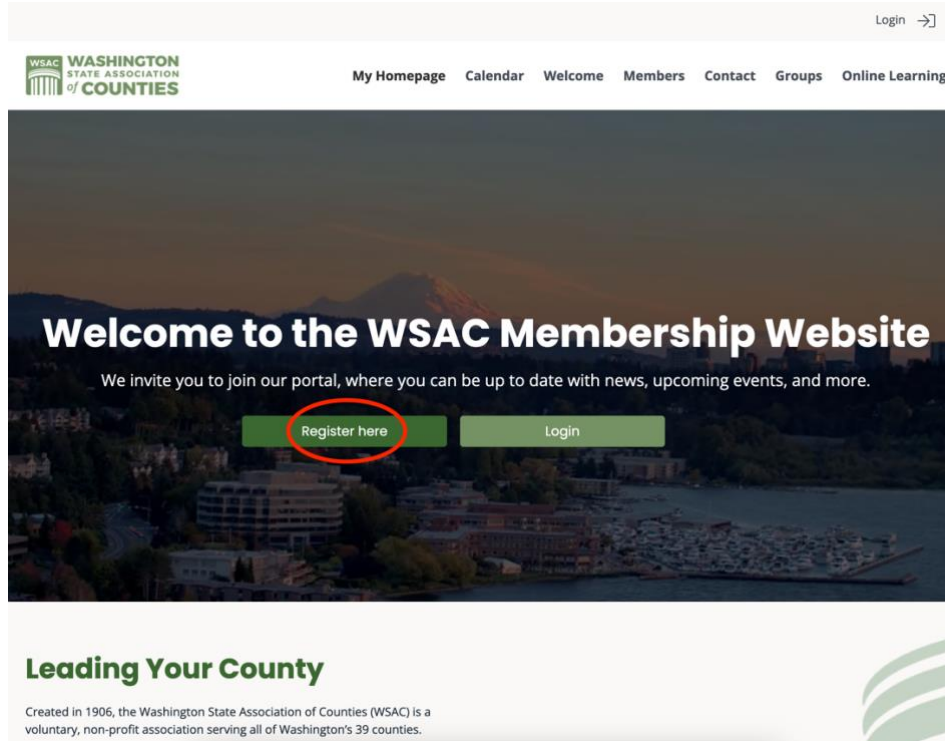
Login

WSAC WASHINGTON STATE ASSOCIATION of COUNTIES

My Homepage Calendar Welcome Members Contact Groups Online Learning

Welcome to the WSAC Membership Website

We invite you to join our portal, where you can be up to date with news, upcoming events, and more.

Register here

Login

Leading Your County

Created in 1906, the Washington State Association of Counties (WSAC) is a voluntary, non-profit association serving all of Washington's 39 counties.